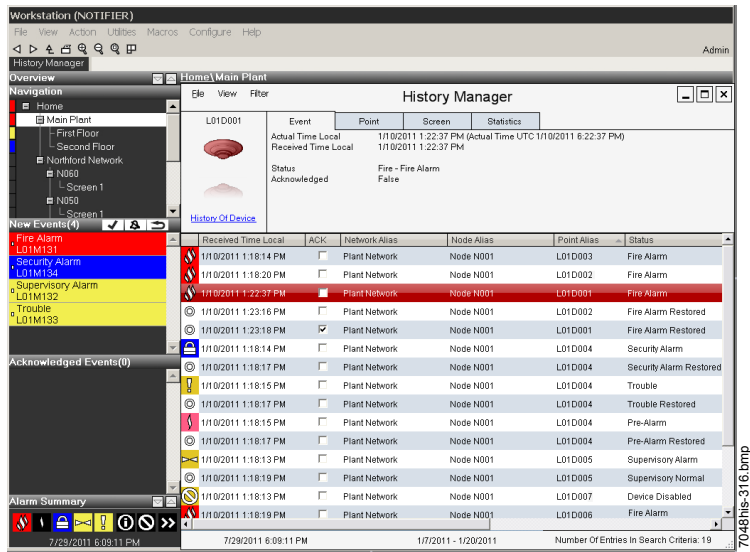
Workstation (NOTIFIER)

File View Action Utilities Macros Configure Help

Admin

History Manager

Overview

Navigation

Home
Main Plant
First Floor
Second Floor
Northford Network
N060
Screen 1
N050
Screen 1

New Events(4)

Fire Alarm
L01M131
Security Alarm
L01M134
Supervisory Alarm
L01M132
Trouble
L01M133

Acknowledged Events(0)

Alarm Summary

7/29/2011 6:09:11 PM

Home\Main Plant

File View Filter

History Manager

L01D001

History Of Device

Event Point Screen Statistics

Actual Time Local 1/10/2011 1:22:37 PM (Actual Time UTC 1/10/2011 6:22:37 PM)
Received Time Local 1/10/2011 1:22:37 PM

Status Fire - Fire Alarm
Acknowledged False

| Received Time Local | ACK | Network Alias | Node Alias | Point Alias | Status |
|---|---|---|---|---|---|
| 1/10/2011 1:18:14 PM | | Plant Network | Node N001 | L01D003 | Fire Alarm |
| 1/10/2011 1:18:20 PM | | Plant Network | Node N001 | L01D002 | Fire Alarm |
| 1/10/2011 1:22:37 PM | | Plant Network | Node N001 | L01D001 | Fire Alarm |
| 1/10/2011 1:23:16 PM | | Plant Network | Node N001 | L01D002 | Fire Alarm Restored |
| 1/10/2011 1:23:18 PM | ☑ | Plant Network | Node N001 | L01D001 | Fire Alarm Restored |
| 1/10/2011 1:18:14 PM | | Plant Network | Node N001 | L01D004 | Security Alarm |
| 1/10/2011 1:18:17 PM | | Plant Network | Node N001 | L01D004 | Security Alarm Restored |
| 1/10/2011 1:18:15 PM | | Plant Network | Node N001 | L01D004 | Trouble |
| 1/10/2011 1:18:17 PM | | Plant Network | Node N001 | L01D004 | Trouble Restored |
| 1/10/2011 1:18:15 PM | | Plant Network | Node N001 | L01D004 | Pre-Alarm |
| 1/10/2011 1:18:17 PM | | Plant Network | Node N001 | L01D004 | Pre-Alarm Restored |
| 1/10/2011 1:18:13 PM | | Plant Network | Node N001 | L01D005 | Supervisory Alarm |
| 1/10/2011 1:18:19 PM | | Plant Network | Node N001 | L01D005 | Supervisory Normal |
| 1/10/2011 1:18:13 PM | | Plant Network | Node N001 | L01D007 | Device Disabled |
| 1/10/2011 1:18:19 PM | | Plant Network | Node N001 | L01D006 | Fire Alarm |

7/29/2011 6:09:11 PM 1/7/2011 - 1/20/2011 Number Of Entries In Search Criteria: 19

70481his-316.bmp